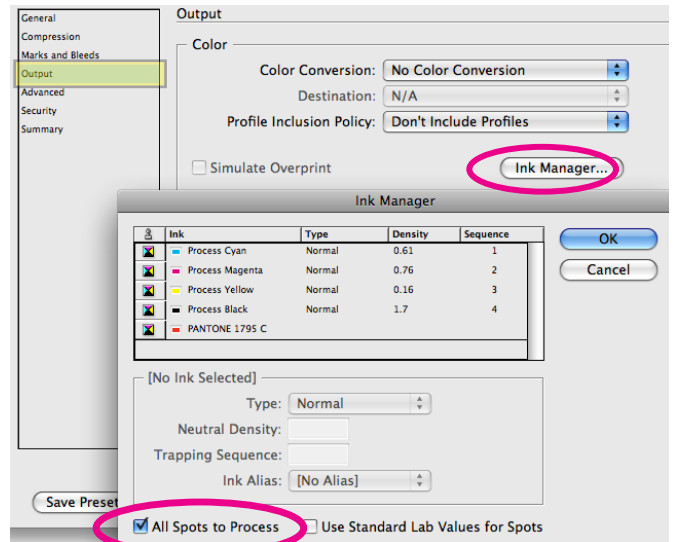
General
Compression
Marks and Bleeds
Output
Advanced
Security
Summary

Output

Color

Color Conversion: No Color Conversion

Destination: N/A

Profile Inclusion Policy: Don't Include Profiles

Simulate Overprint

Ink Manager...

Ink Manager

| | Ink | Type | Density | Sequence |
|---|---|---|---|---|
| | Process Cyan | Normal | 0.61 | 1 |
| | Process Magenta | Normal | 0.76 | 2 |
| | Process Yellow | Normal | 0.16 | 3 |
| | Process Black | Normal | 1.7 | 4 |
| | PANTONE 1795 C | | | |

OK

Cancel

[No Ink Selected]

Type: Normal

Neutral Density:

Trapping Sequence:

Ink Alias: [No Alias]

Save Preset

All Spots to Process

Use Standard Lab Values for Spots